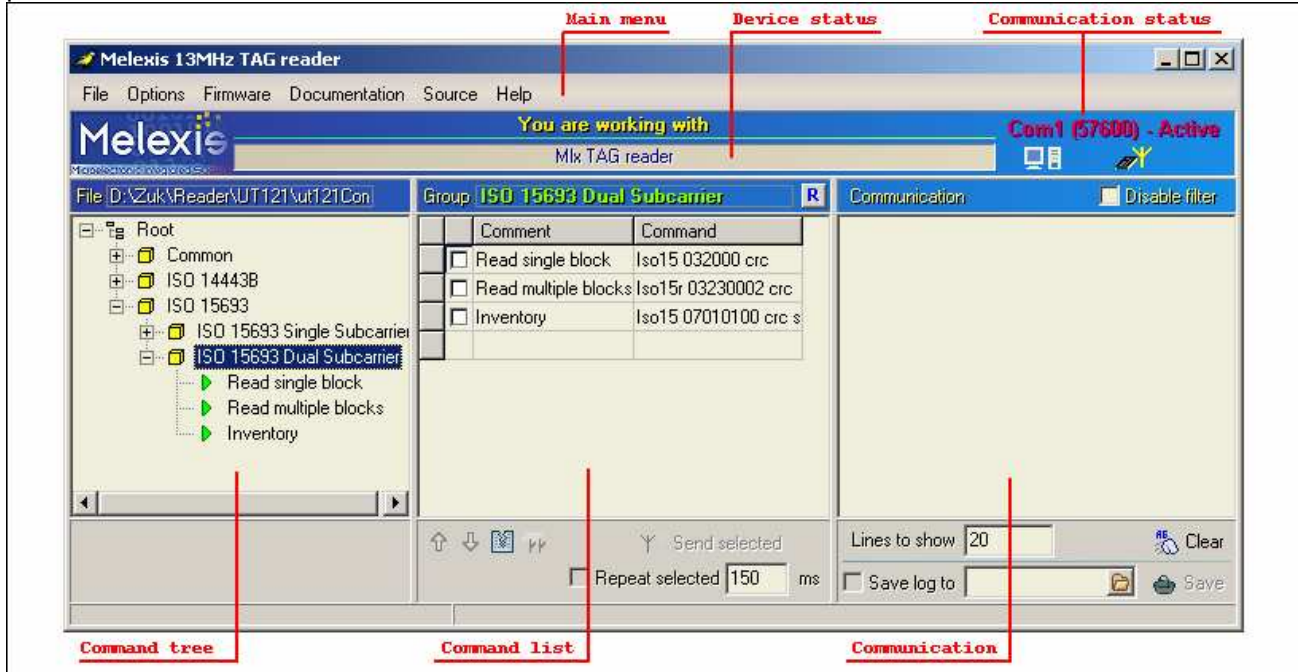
Main menu
Device status
Communication status

Melexis 13MHz TAG reader

File Options Firmware Documentation Source Help

Melexis
Microelectronic Integrated Systems
You are working with
Mlx TAG reader
Com1 (57600) - Active

File D:\Zuk\Reader\UT121\ut121Con

Root
Common
ISO 14443B
ISO 15693
ISO 15693 Single Subcarrier
ISO 15693 Dual Subcarrier
Read single block
Read multiple blocks
Inventory

Group ISO 15693 Dual Subcarrier R

| | Comment | Command |
|---|---|---|
| ☐ | Read single block | Iso15 032000 crc |
| ☐ | Read multiple blocks | Iso15r 03230002 crc |
| ☐ | Inventory | Iso15 07010100 crc s |
| | | |

Send selected
Repeat selected 150 ms

Communication
Disable filter

Lines to show 20
Clear
Save log to
Save

Command tree
Command list
Communication